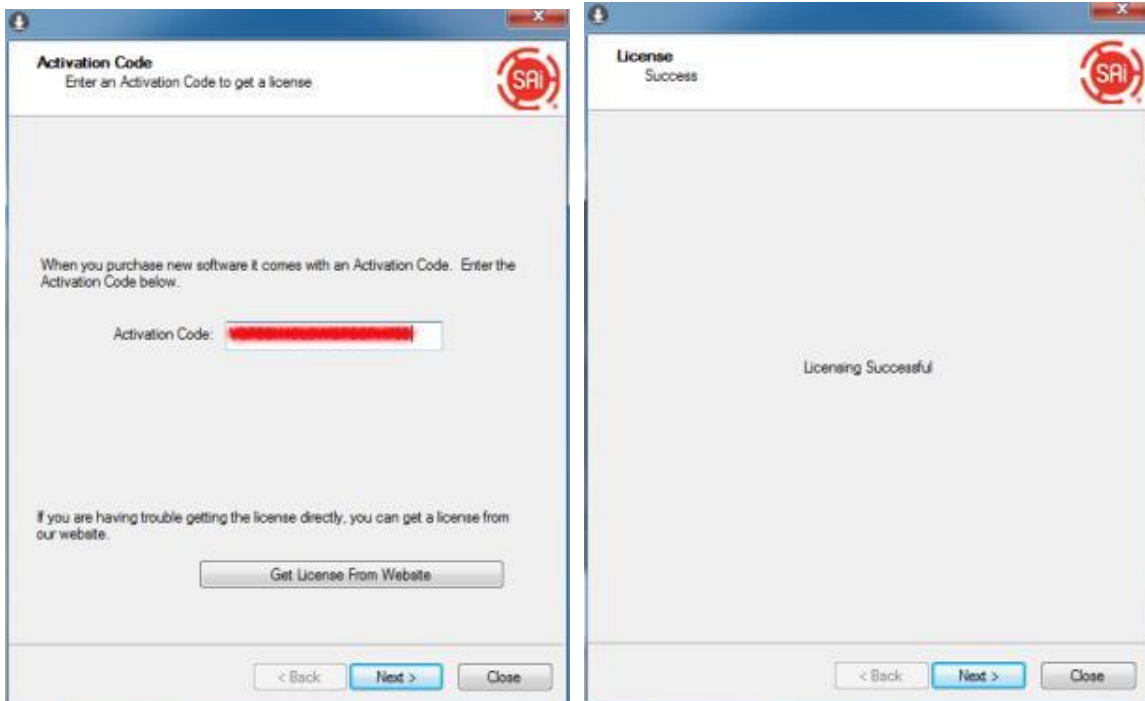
Activation Code
Enter an Activation Code to get a license

SAi

When you purchase new software it comes with an Activation Code. Enter the Activation Code below.

Activation Code: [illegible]

If you are having trouble getting the license directly, you can get a license from our website.

Get License From Website

< Back
Next >
Close

License
Success

SAi

Licensing Successful

< Back
Next >
Close